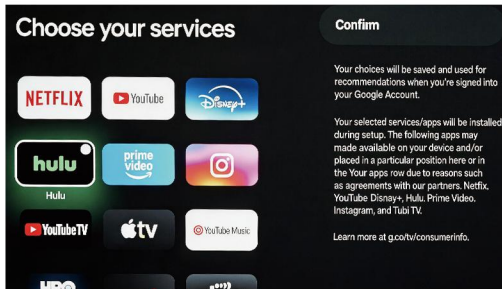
Choose your services

NETFLIX

YouTube

Disney+

hulu

Hulu

prime video

YouTubeTV

tv

YouTube Music

HBO

Confirm

Your choices will be saved and used for recommendations when you're signed into your Google Account.

Your selected services/apps will be installed during setup. The following apps may made available on your device and/or placed in a particular position here or in the Your apps row due to reasons such as agreements with our partners. Netflix, YouTube Disney+, Hulu, Prime Video, Instagram, and Tubi TV.

Learn more at g.co/tv/consumerinfo.